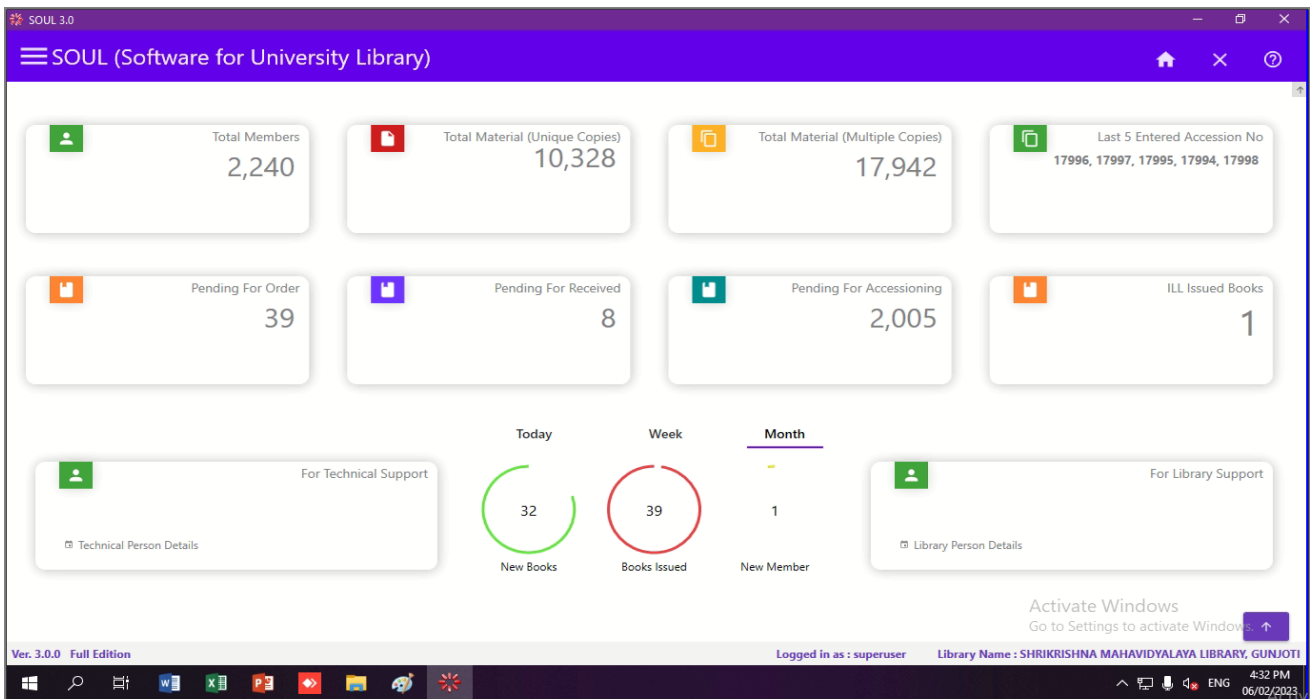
SOUL 3.0

SOUL (Software for University Library)

Total Members
2,240

Total Material (Unique Copies)
10,328

Total Material (Multiple Copies)
17,942

Last 5 Entered Accession No
17996, 17997, 17995, 17994, 17998

Pending For Order
39

Pending For Received
8

Pending For Accessioning
2,005

ILL Issued Books
1

Today Week Month

For Technical Support

Technical Person Details

32
New Books

39
Books Issued

1
New Member

For Library Support

Library Person Details

Activate Windows
Go to Settings to activate Windows.

Ver. 3.0.0 Full Edition

Logged in as : superuser

Library Name : SHRIKRISHNA MAHAVIDYALAYA LIBRARY, GUNJOTI

ENG 4:32 PM 06/02/2023